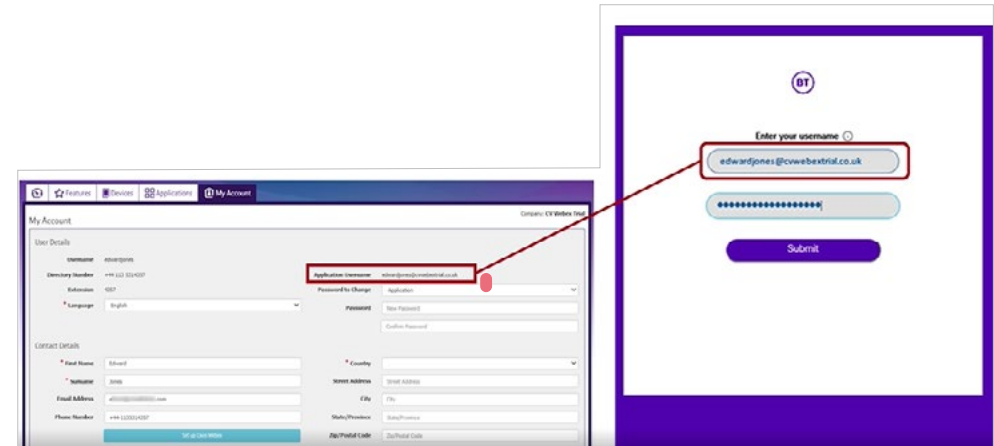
Features Devices Applications My Account

My Account

Company: CV Webex Trial

User Details

Username edwardjones

Directory Number +44 112 3214207

Extension 4207

* Language English

Application Username edwardjones@cvwebextrial.co.uk

Password to Change Application

Password New Password

Confirm Password

Contact Details

* First Name Edward

* Surname Jones

Email Address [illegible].com

Phone Number +44 1123214207

Set up User Webex

* Country

Street Address Street Address

City City

State/Province State/Province

Zip/Postal Code Zip/Postal Code

BT

Enter your username

edwardjones@cvwebextrial.co.uk

Submit